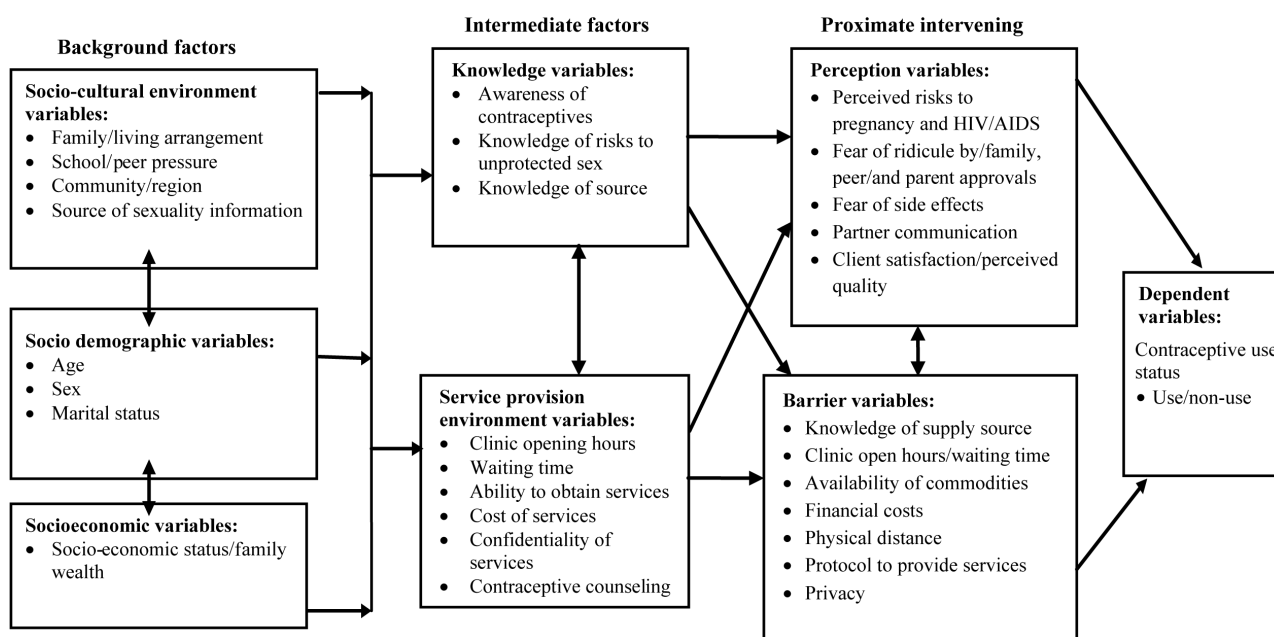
Background factors

Socio-cultural environment variables:
- Family/living arrangement
- School/peer pressure
- Community/region
- Source of sexuality information

Socio demographic variables:
- Age
- Sex
- Marital status

Socioeconomic variables:
- Socio-economic status/family wealth

Intermediate factors

Knowledge variables:
- Awareness of contraceptives
- Knowledge of risks to unprotected sex
- Knowledge of source

Service provision environment variables:
- Clinic opening hours
- Waiting time
- Ability to obtain services
- Cost of services
- Confidentiality of services
- Contraceptive counseling

Proximate intervening

Perception variables:
- Perceived risks to pregnancy and HIV/AIDS
- Fear of ridicule by/family, peer/and parent approvals
- Fear of side effects
- Partner communication
- Client satisfaction/perceived quality

Barrier variables:
- Knowledge of supply source
- Clinic open hours/waiting time
- Availability of commodities
- Financial costs
- Physical distance
- Protocol to provide services
- Privacy

Dependent variables:

Contraceptive use status
- Use/non-use